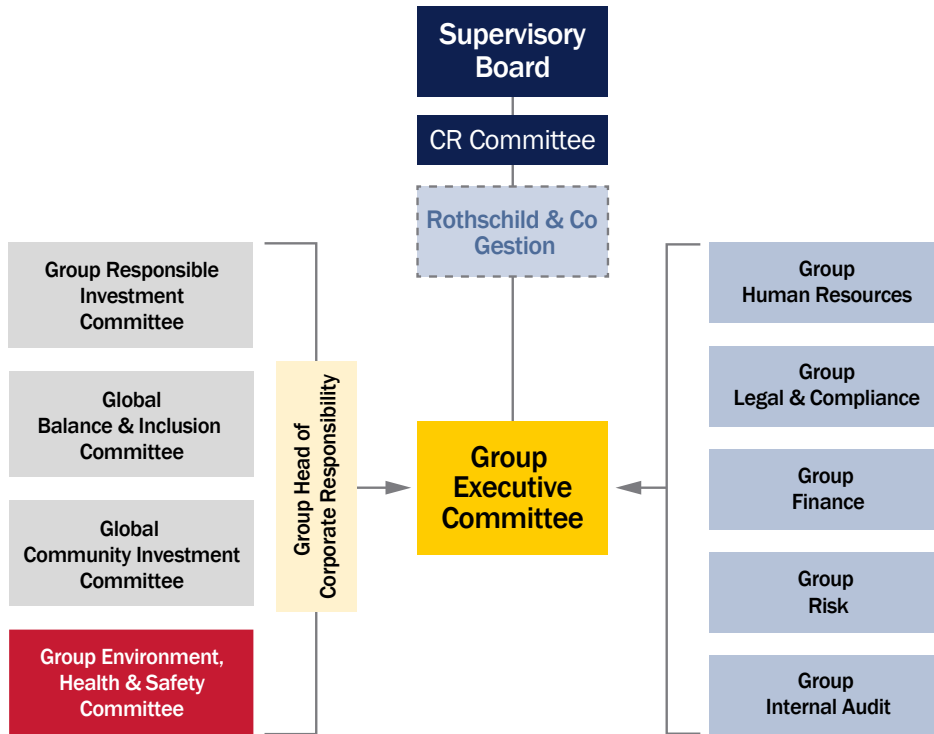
Supervisory Board

CR Committee

Rothschild & Co Gestion

Group Responsible Investment Committee

Global Balance & Inclusion Committee

Global Community Investment Committee

Group Environment, Health & Safety Committee

Group Head of Corporate Responsibility

Group Executive Committee

Group Human Resources

Group Legal & Compliance

Group Finance

Group Risk

Group Internal Audit